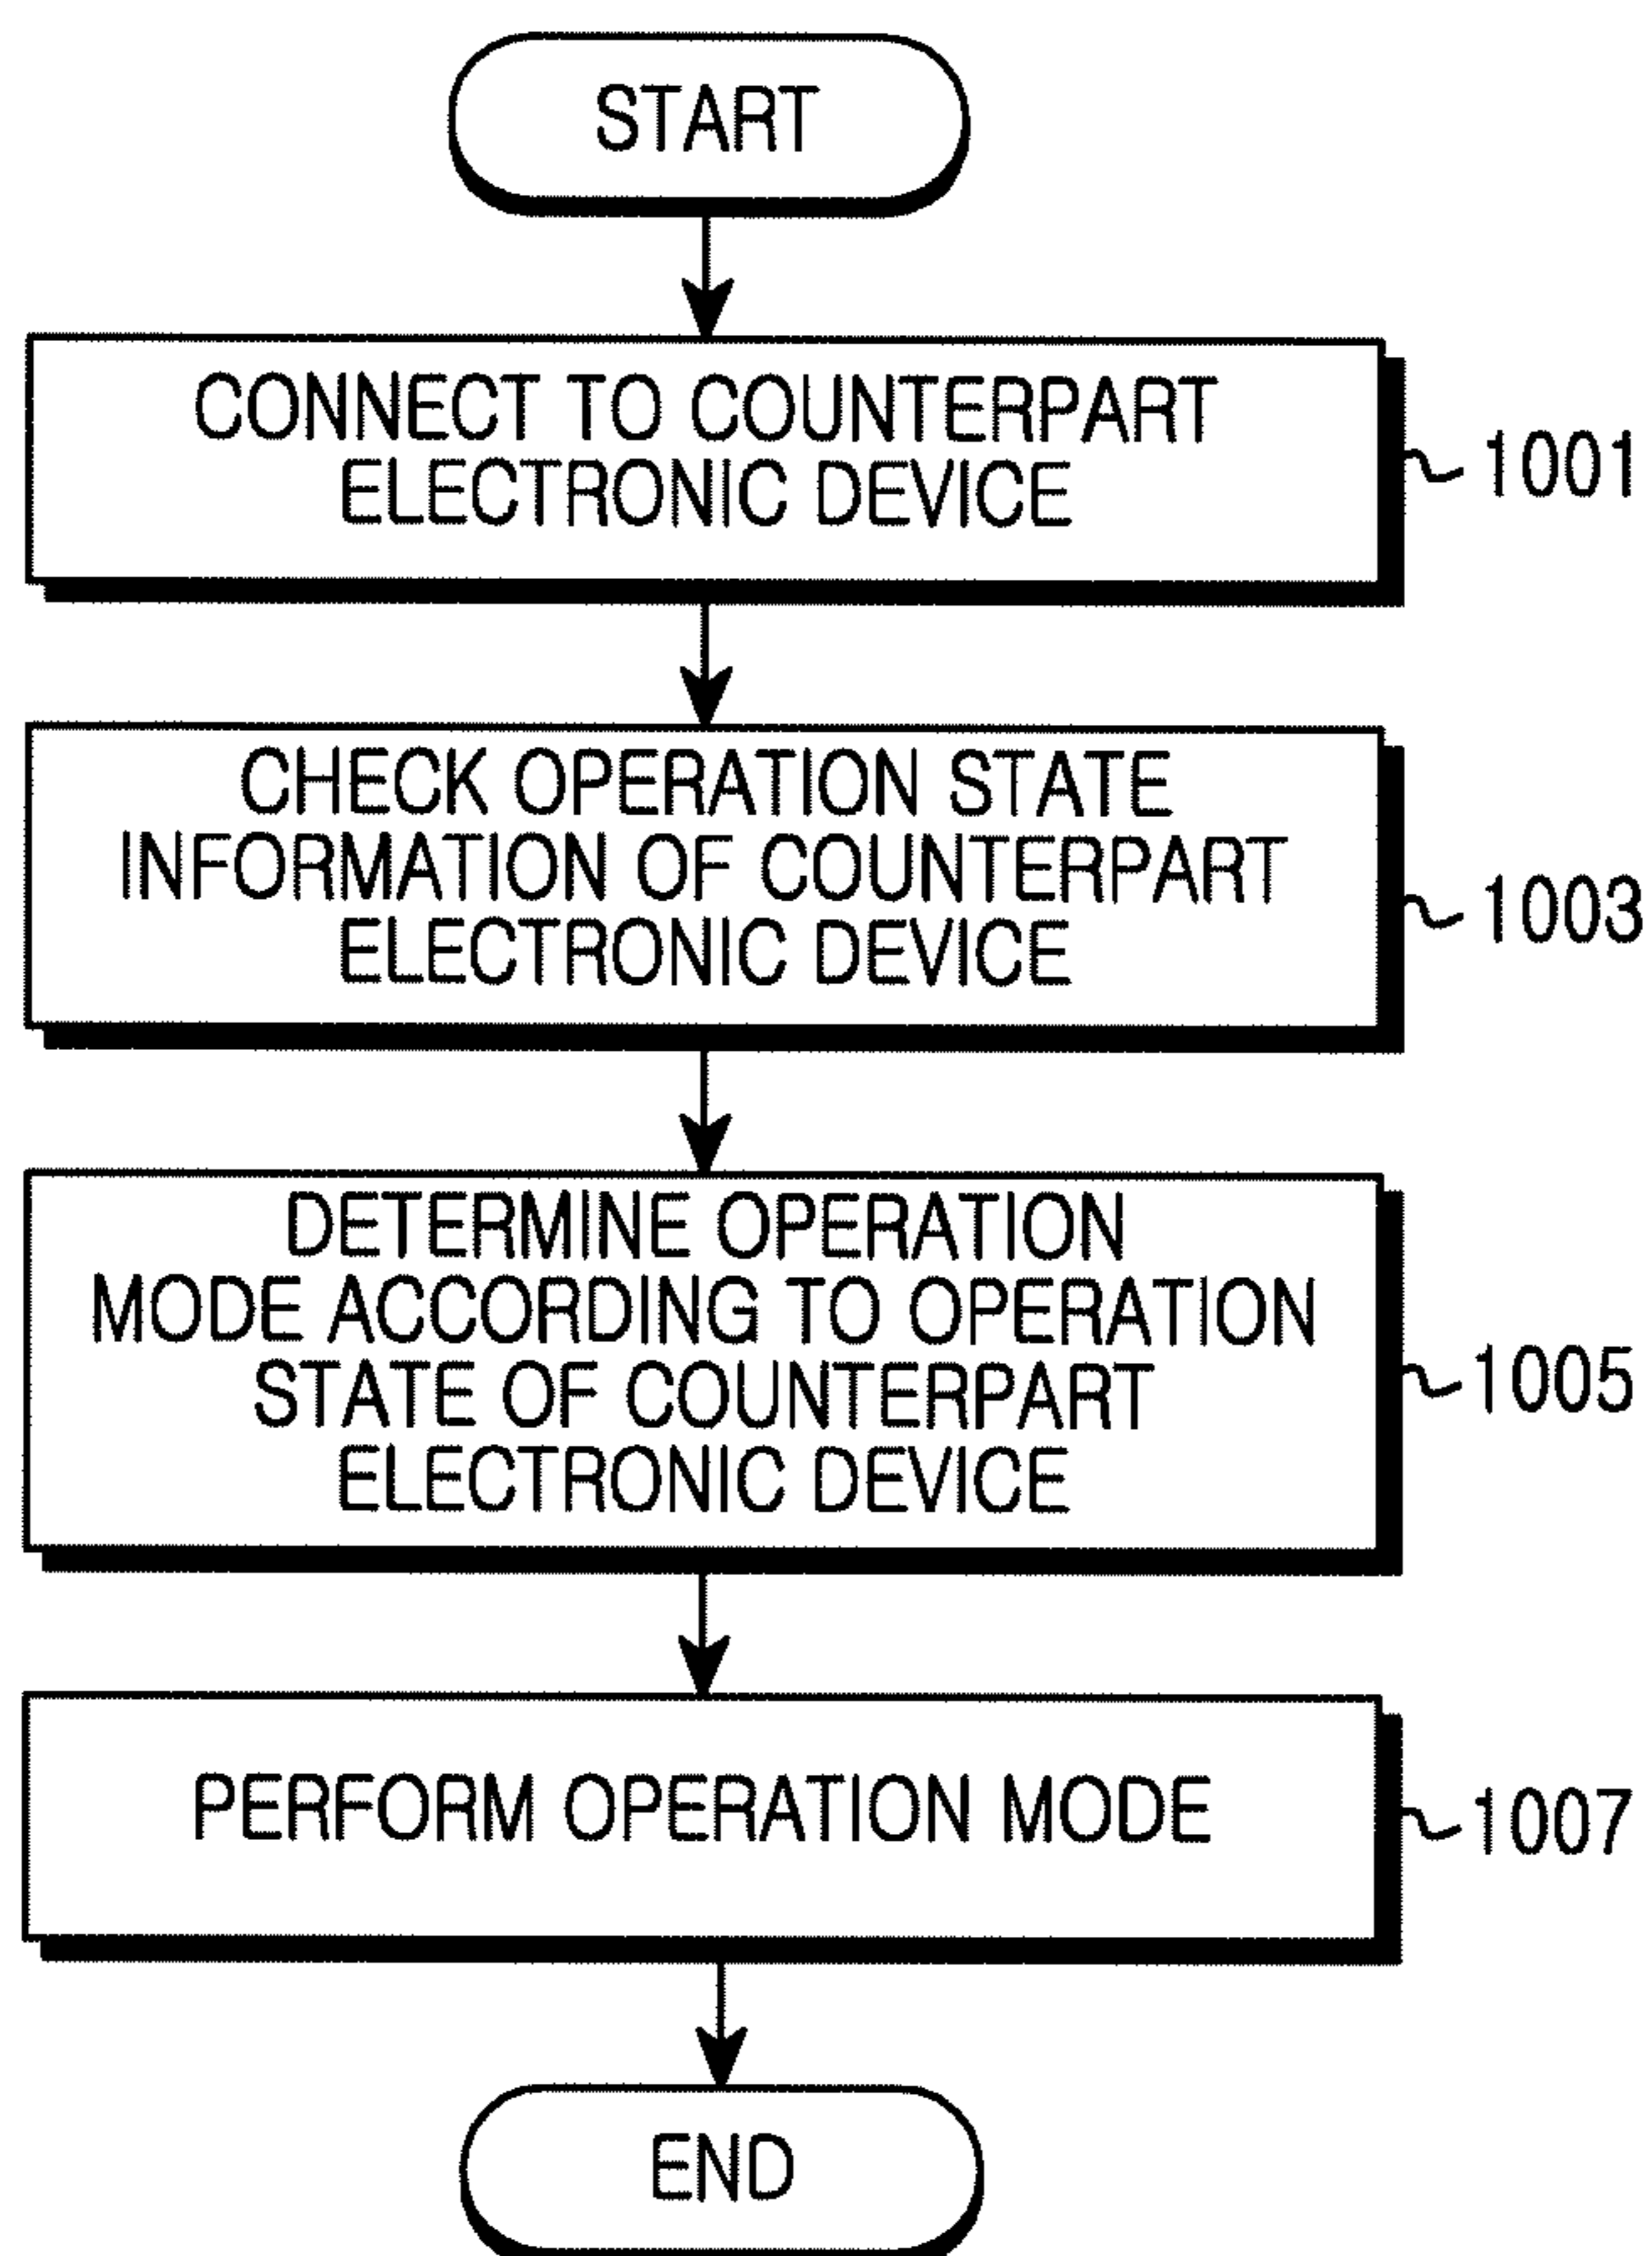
START

CONNECT TO COUNTERPART ELECTRONIC DEVICE

1001

CHECK OPERATION STATE INFORMATION OF COUNTERPART ELECTRONIC DEVICE

1003

DETERMINE OPERATION MODE ACCORDING TO OPERATION STATE OF COUNTERPART ELECTRONIC DEVICE

1005

PERFORM OPERATION MODE

1007

END